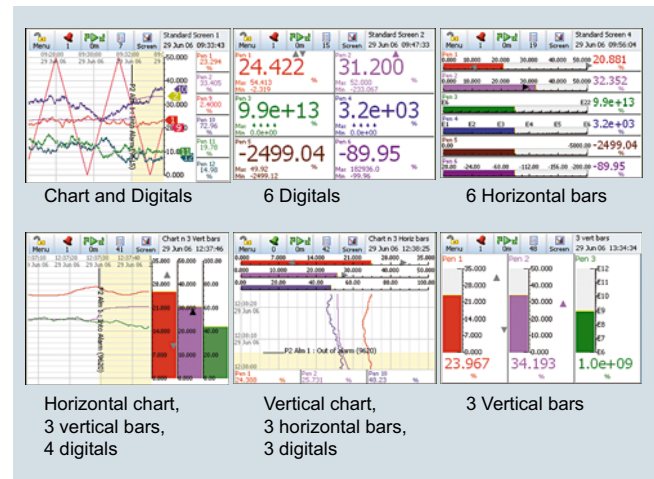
Menu 1 0m 7 Screen Standard Screen 1 29 Jun 06 09:33:43

Chart and Digitals

Menu 1 0m 15 Screen Standard Screen 2 29 Jun 06 09:33:14

24.422 31.200 9.9e+13 3.2e+03 -2499.04 -89.95

6 Digitals

Menu 1 0m 19 Screen Standard Screen 4 29 Jun 06 09:56:04

20.881 32.352 9.9e+13 3.2e+03 -2499.04 -89.95

6 Horizontal bars

Menu 1 0m Screen Chart n 3 Vert bars 29 Jun 06 12:37:46

Horizontal chart, 3 vertical bars, 4 digitals

Menu 1 0m 42 Screen Chart n 3 Horiz bars 29 Jun 06 12:38:25

P2 Alm 1 : Out of Alarm (9620)

Vertical chart, 3 horizontal bars, 3 digitals

Menu 1 0m 48 Screen 3 vert bars 29 Jun 06 13:34:34

Pen 1 Pen 2 Pen 3

23.967 34.193 1.0e+09

3 Vertical bars